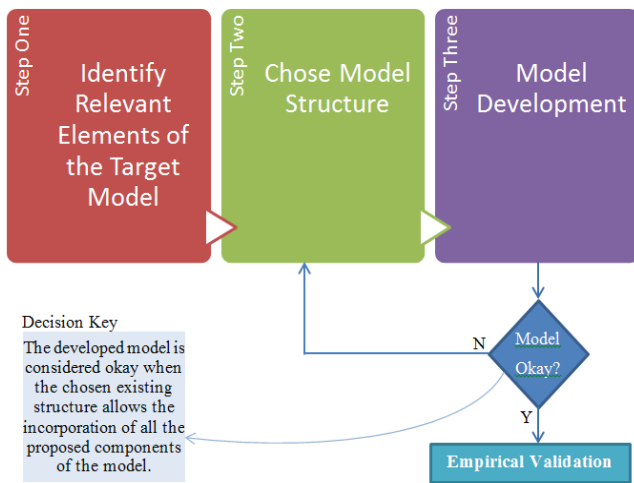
Step One

Identify Relevant Elements of the Target Model

Step Two

Chose Model Structure

Step Three

Model Development

Decision Key

The developed model is considered okay when the chosen existing structure allows the incorporation of all the proposed components of the model.

N

Model Okay?

Y

Empirical Validation